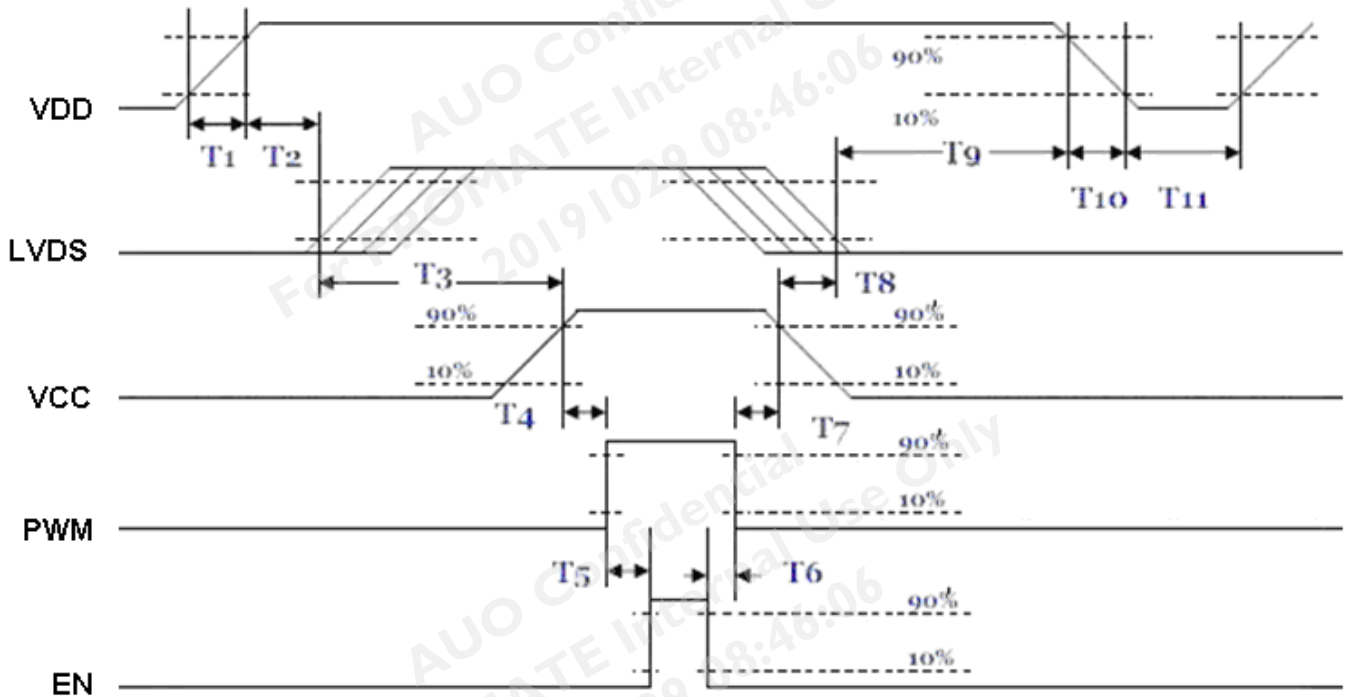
VDD
90%
10%
T1 T2
T9
T10 T11
LVDS
T3
T8
90%
90%
10%
10%
VCC
T4
T7
90%
10%
PWM
T5
T6
90%
10%
EN

AUO Confidential
For PROMATE Internal Use Only
20191029 08:46:06
AUO Confidential
For PROMATE Internal Use Only
20191029 08:46:06